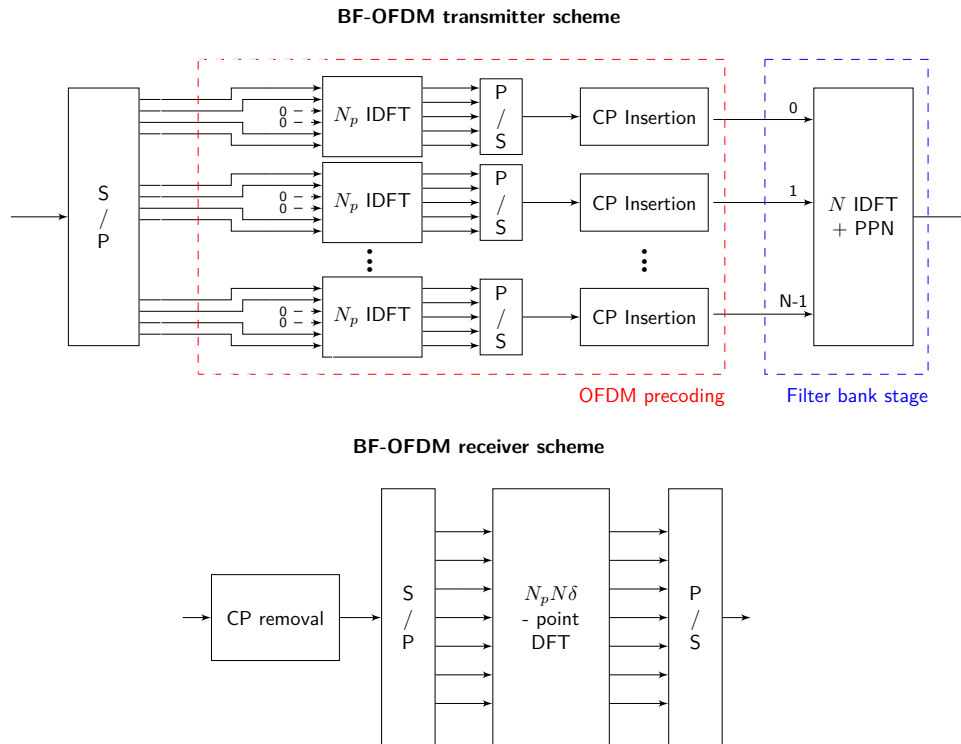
BF-OFDM transmitter scheme

S / P

0
0
$N_p$ IDFT
P / S
CP Insertion

0
0
$N_p$ IDFT
P / S
CP Insertion

0
0
$N_p$ IDFT
P / S
CP Insertion

0
1
N-1
$N$ IDFT + PPN

OFDM precoding
Filter bank stage

BF-OFDM receiver scheme

CP removal
S / P
$N_pN\delta$ - point DFT
P / S